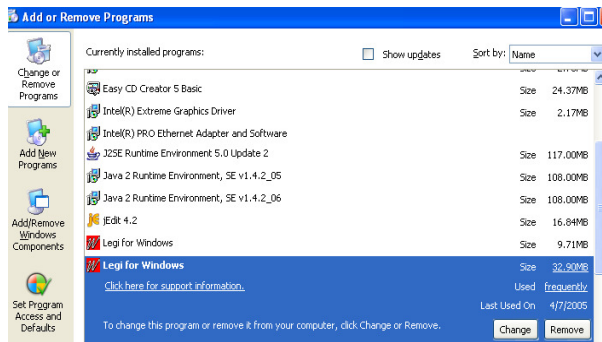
Add or Remove Programs

Change or Remove Programs

Add New Programs

Add/Remove Windows Components

Set Program Access and Defaults

Currently installed programs:

Show updates

Sort by: Name

Size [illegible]

Easy CD Creator 5 Basic Size 24.37MB

Intel(R) Extreme Graphics Driver Size 2.17MB

Intel(R) PRO Ethernet Adapter and Software

J2SE Runtime Environment 5.0 Update 2 Size 117.00MB

Java 2 Runtime Environment, SE v1.4.2_05 Size 108.00MB

Java 2 Runtime Environment, SE v1.4.2_06 Size 108.00MB

jEdit 4.2 Size 16.84MB

Legi for Windows Size 9.71MB

Legi for Windows Size 32.90MB

Click here for support information. Used frequently

Last Used On 4/7/2005

To change this program or remove it from your computer, click Change or Remove.

Change Remove